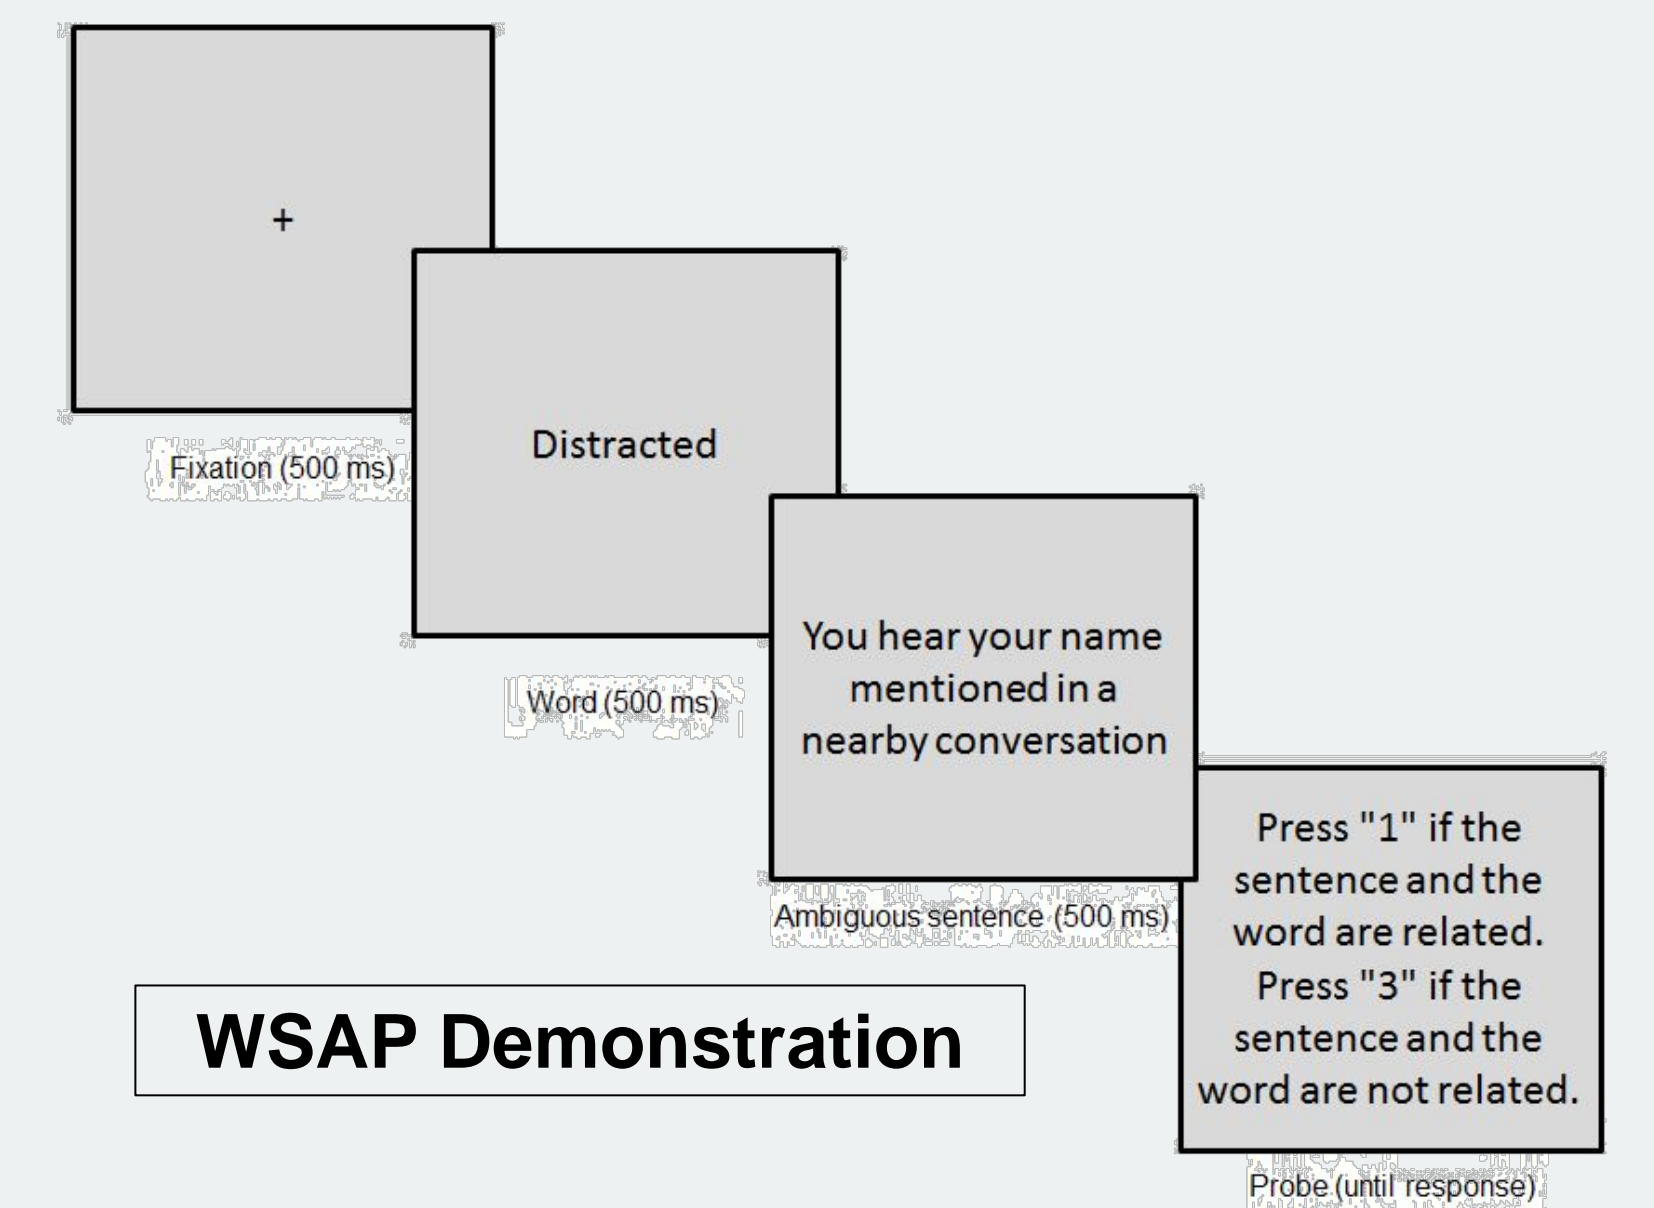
+

Fixation (500 ms)

Distracted

Word (500 ms)

You hear your name mentioned in a nearby conversation

Ambiguous sentence (500 ms)

Press "1" if the sentence and the word are related. Press "3" if the sentence and the word are not related.

Probe (until response)

WSAP Demonstration